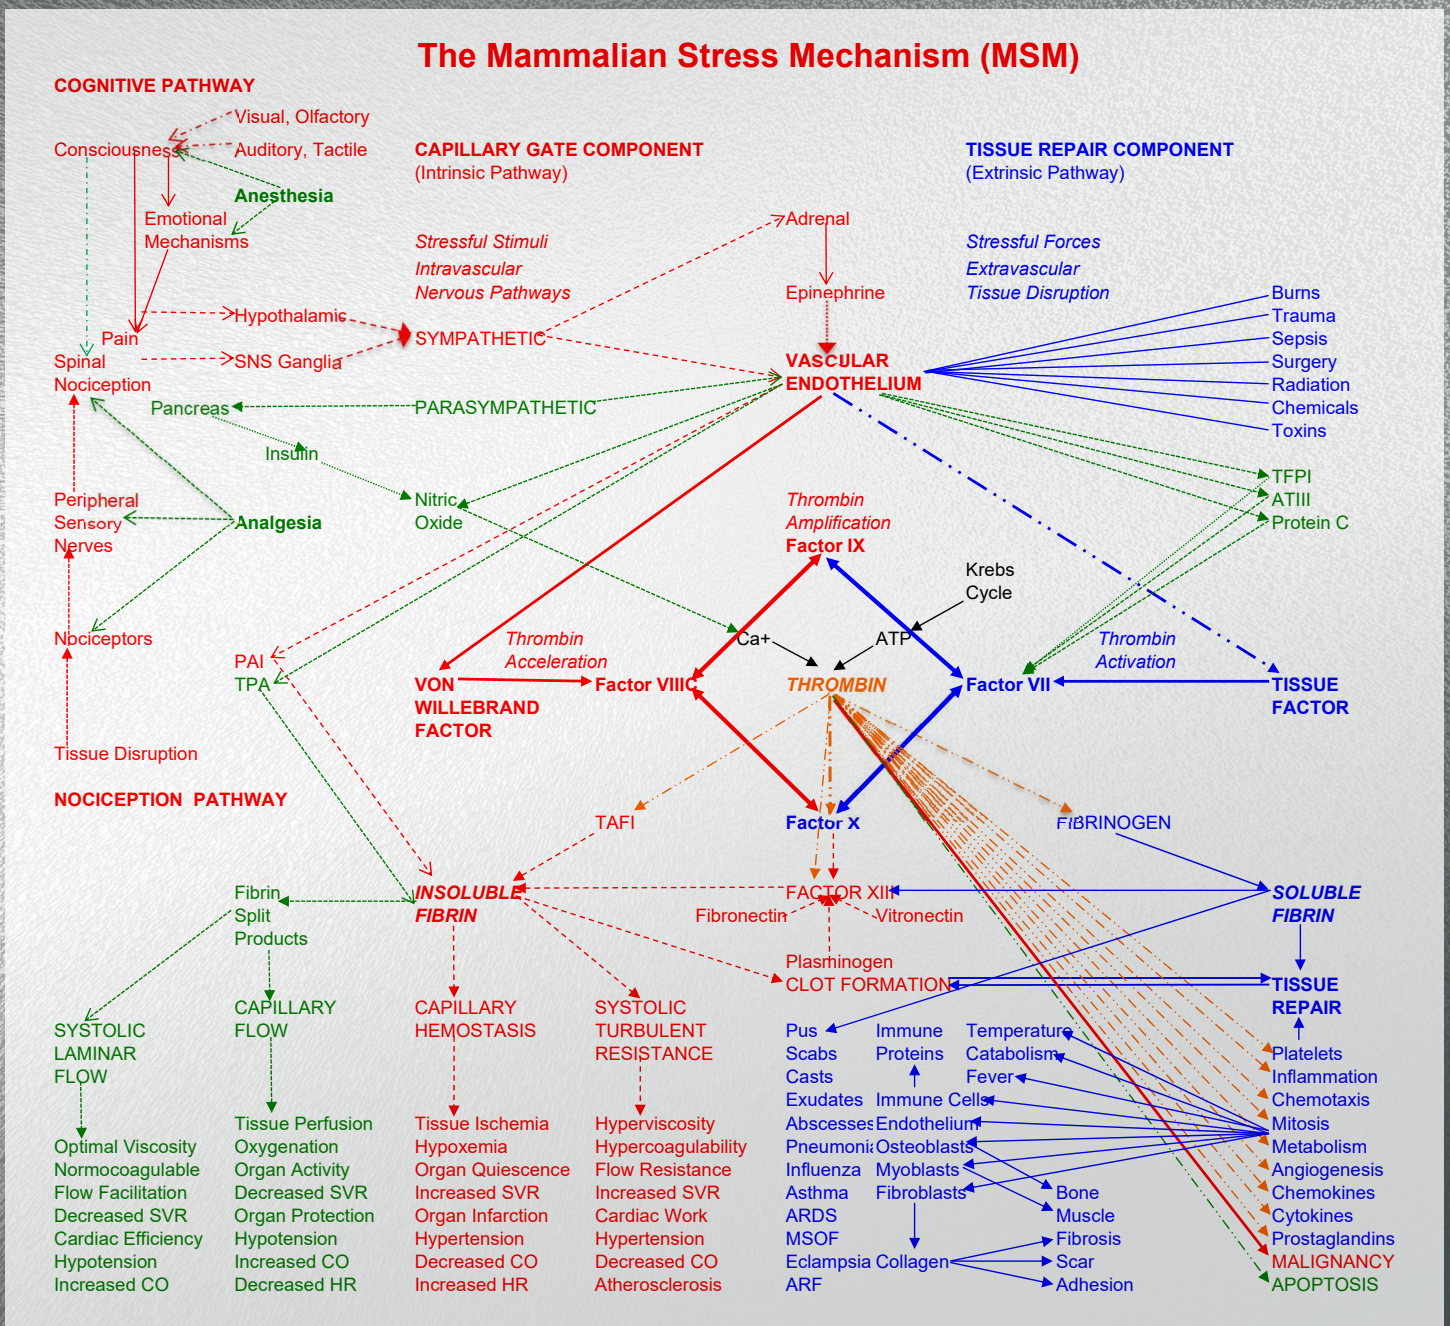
The Mammalian Stress Mechanism (MSM)

COGNITIVE PATHWAY

Visual, Olfactory
Consciousness
Auditory, Tactile
Anesthesia
Emotional Mechanisms
Pain
Spinal Nociception
Hypothalamic
SNS Ganglia
Pancreas
Insulin
Peripheral Sensory Nerves
Analgesia
Nociceptors
Tissue Disruption

NOCICEPTION PATHWAY

CAPILLARY GATE COMPONENT
(Intrinsic Pathway)

Stressful Stimuli
Intravascular
Nervous Pathways

SYMPATHETIC
PARASYMPATHETIC
Nitric Oxide
PAI
TPA

Adrenal
Epinephrine
VASCULAR ENDOTHELIUM

TISSUE REPAIR COMPONENT
(Extrinsic Pathway)

Stressful Forces
Extravascular
Tissue Disruption

Burns
Trauma
Sepsis
Surgery
Radiation
Chemicals
Toxins

TFPI
ATIII
Protein C

Thrombin Amplification
Factor IX
Krebs Cycle
Ca+
ATP
Thrombin Acceleration
VON WILLEBRAND FACTOR
Factor VIIIC
THROMBIN
Factor VII
Thrombin Activation
TISSUE FACTOR
TAFI
Factor X
FIBRINOGEN

Fibrin Split Products
INSOLUBLE FIBRIN
FACTOR XIII
Fibronectin
Vitronectin
SOLUBLE FIBRIN
Plasminogen
CLOT FORMATION
TISSUE REPAIR

SYSTOLIC LAMINAR FLOW
CAPILLARY FLOW
CAPILLARY HEMOSTASIS
SYSTOLIC TURBULENT RESISTANCE

Optimal Viscosity
Normocoagulable
Flow Facilitation
Decreased SVR
Cardiac Efficiency
Hypotension
Increased CO

Tissue Perfusion
Oxygenation
Organ Activity
Decreased SVR
Organ Protection
Hypotension
Increased CO
Decreased HR

Tissue Ischemia
Hypoxemia
Organ Quiescence
Increased SVR
Organ Infarction
Hypertension
Decreased CO
Increased HR

Hyperviscosity
Hypercoagulability
Flow Resistance
Increased SVR
Cardiac Work
Hypertension
Decreased CO
Atherosclerosis

Pus
Scabs
Casts
Exudates
Abscesses
Pneumoni
Influenza
Asthma
ARDS
MSOF
Eclampsia
ARF

Immune Proteins
Immune Cells
Endothelium
Osteoblasts
Myoblasts
Fibroblasts
Collagen

Temperature
Catabolism
Fever

Bone
Muscle
Fibrosis
Scar
Adhesion

Platelets
Inflammation
Chemotaxis
Mitosis
Metabolism
Angiogenesis
Chemokines
Cytokines
Prostaglandins
MALIGNANCY
APOPTOSIS